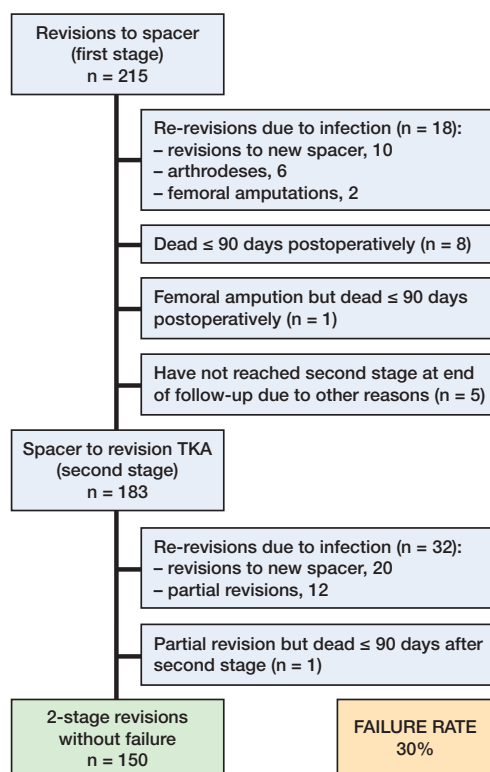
Revisions to spacer
(first stage)
n = 215

Re-revisions due to infection (n = 18):
– revisions to new spacer, 10
– arthrodeses, 6
– femoral amputations, 2

Dead ≤ 90 days postoperatively (n = 8)

Femoral amputionbut dead ≤ 90 days postoperatively (n = 1)

Have not reached second stage at end of follow-up due to other reasons (n = 5)

Spacer to revision TKA
(second stage)
n = 183

Re-revisions due to infection (n = 32):
– revisions to new spacer, 20
– partial revisions, 12

Partial revision but dead ≤ 90 days after second stage (n = 1)

2-stage revisions
without failure
n = 150

FAILURE RATE
30%